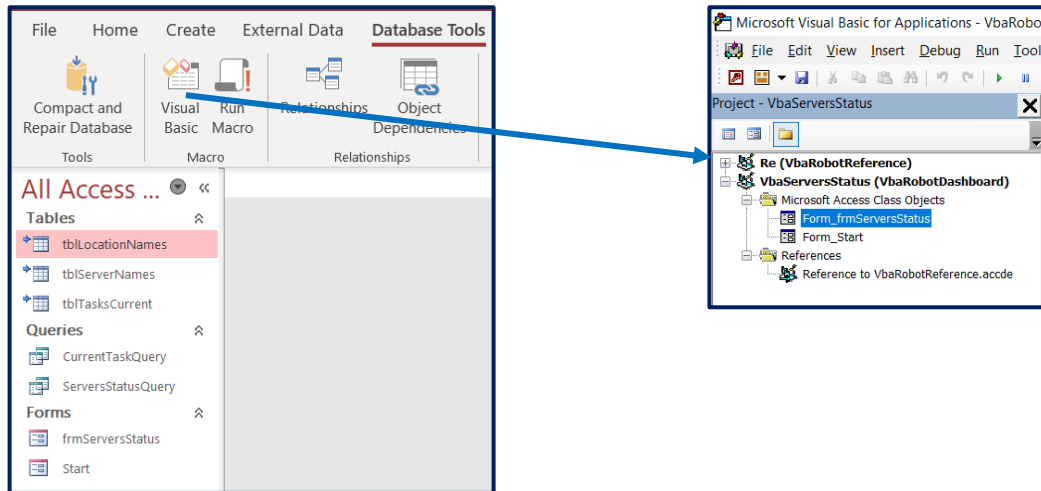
File Home Create External Data Database Tools

Compact and Repair Database
Tools

Visual Basic
Run Macro
Macro

Relationships
Object Dependencies
Relationships

All Access ...

Tables
tblLocationNames
tblServerNames
tblTasksCurrent

Queries
CurrentTaskQuery
ServersStatusQuery

Forms
frmServersStatus
Start

Microsoft Visual Basic for Applications - VbaRobo

File Edit View Insert Debug Run Tool

Project - VbaServersStatus

Re (VbaRobotReference)
VbaServersStatus (VbaRobotDashboard)
Microsoft Access Class Objects
Form_frmServersStatus
Form_Start
References
Reference to VbaRobotReference.accde